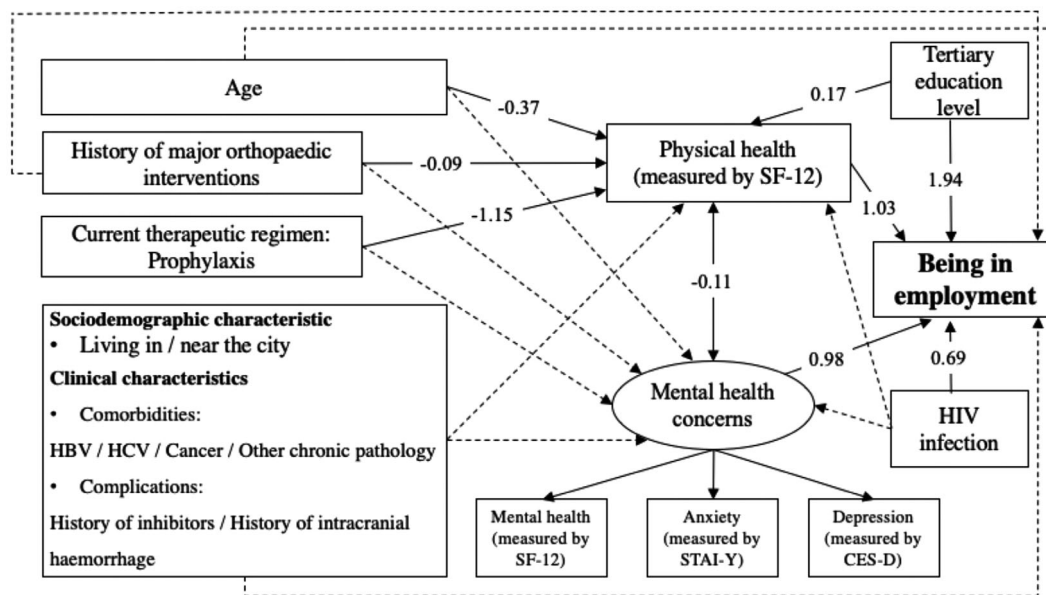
Age

-0.37

0.17

Tertiary education level

History of major orthopaedic interventions

-0.09

Physical health (measured by SF-12)

1.94

-1.15

1.03

Current therapeutic regimen: Prophylaxis

Being in employment

-0.11

Sociodemographic characteristic
• Living in / near the city
Clinical characteristics
• Comorbidities:
HBV / HCV / Cancer / Other chronic pathology
• Complications:
History of inhibitors / History of intracranial haemorrhage

0.98

0.69

Mental health concerns

HIV infection

Mental health (measured by SF-12)

Anxiety (measured by STAI-Y)

Depression (measured by CES-D)